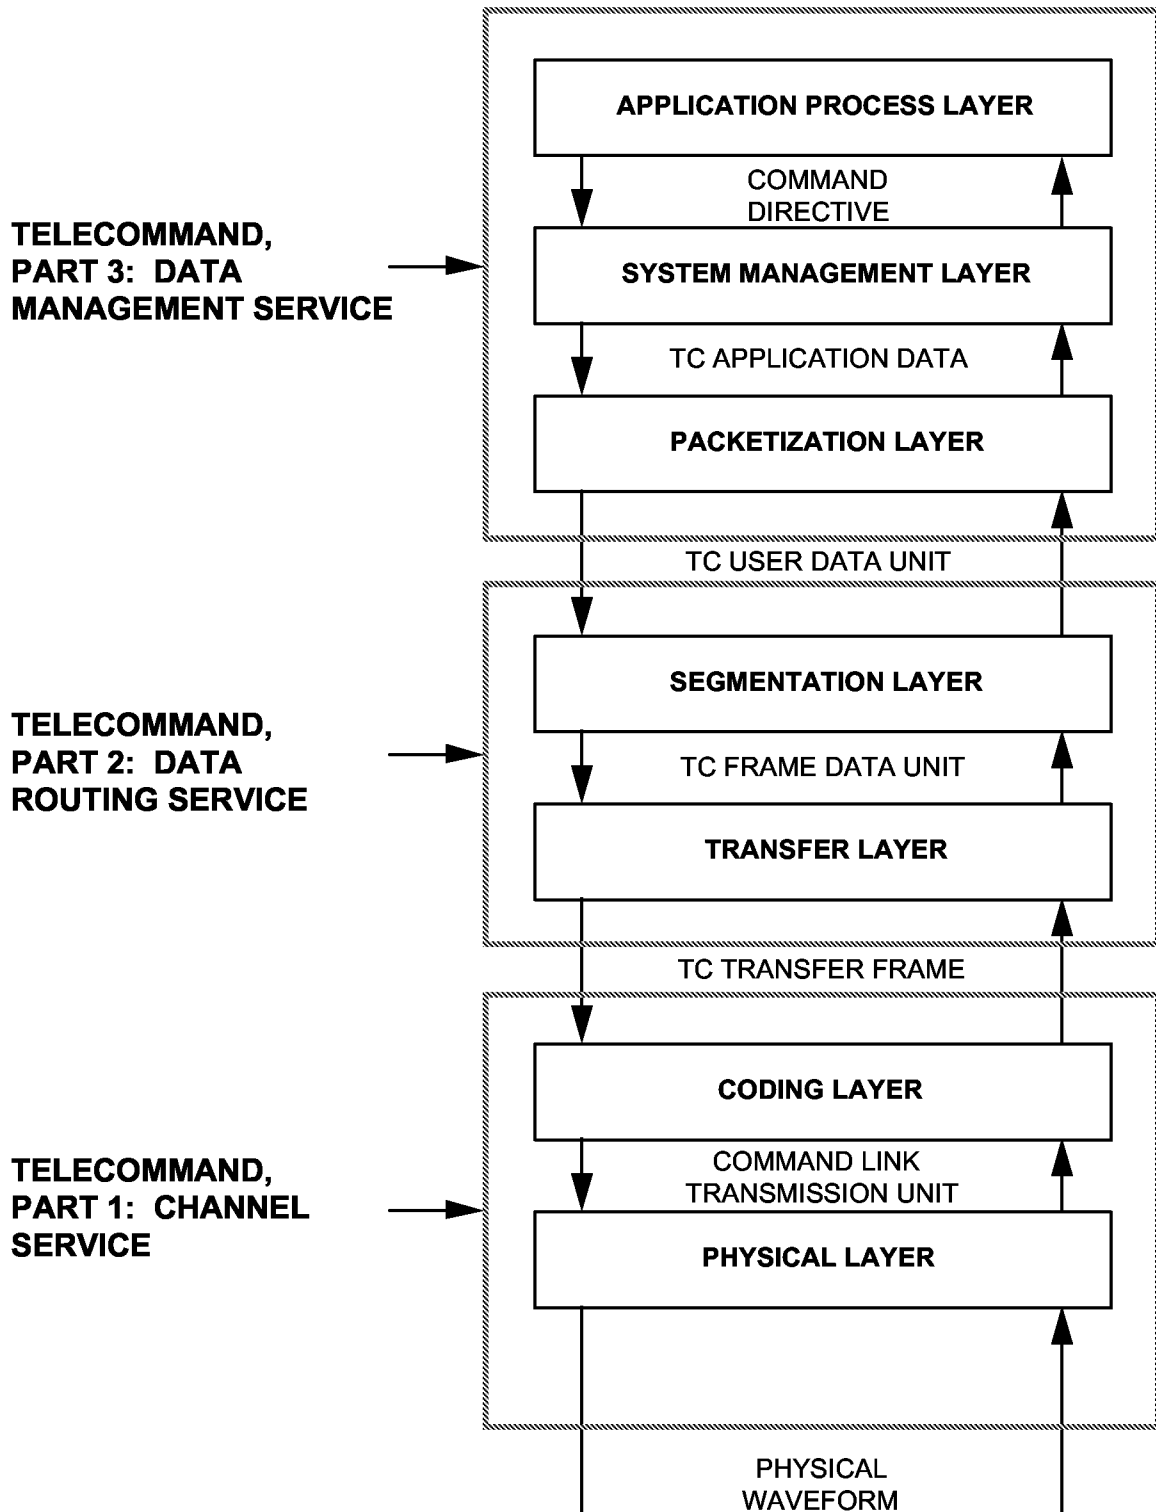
APPLICATION PROCESS LAYER

COMMAND DIRECTIVE

TELECOMMAND, PART 3: DATA MANAGEMENT SERVICE

SYSTEM MANAGEMENT LAYER

TC APPLICATION DATA

PACKETIZATION LAYER

TC USER DATA UNIT

SEGMENTATION LAYER

TELECOMMAND, PART 2: DATA ROUTING SERVICE

TC FRAME DATA UNIT

TRANSFER LAYER

TC TRANSFER FRAME

CODING LAYER

COMMAND LINK TRANSMISSION UNIT

TELECOMMAND, PART 1: CHANNEL SERVICE

PHYSICAL LAYER

PHYSICAL WAVEFORM